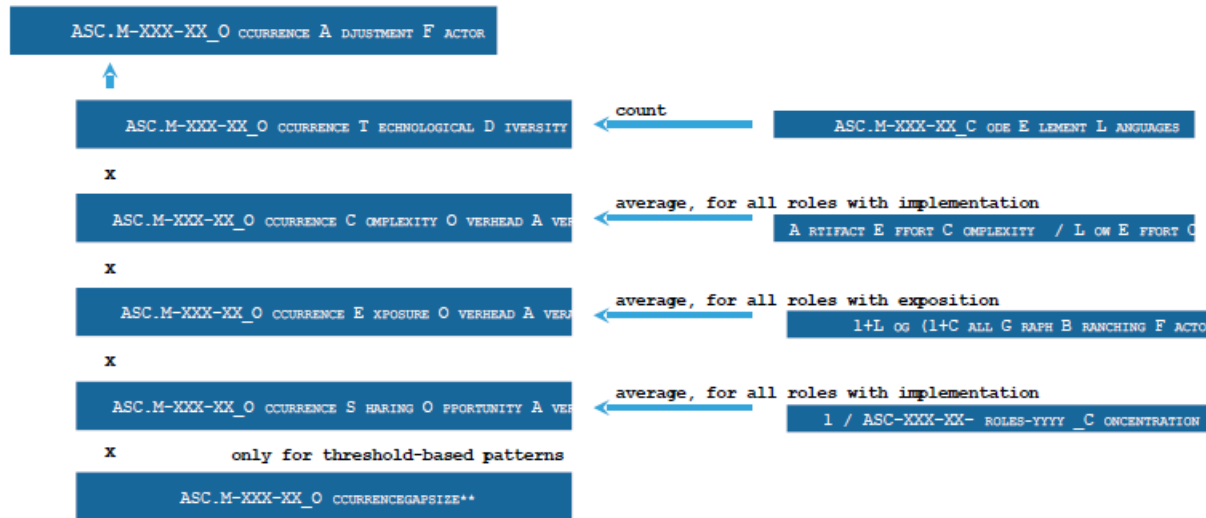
ASC.M-XXX-XX_O CCURRENCE A DJUSTMENT F ACTOR

ASC.M-XXX-XX_O CCURRENCE T ECHNOLOGICAL D IVERSITY

count

ASC.M-XXX-XX_C ODE E LEMENT L ANGUAGES

x

ASC.M-XXX-XX_O CCURRENCE C OMPLEXITY O VERHEAD A VER

average, for all roles with implementation

A RTIFACT E FFORT C OMPLEXITY / L OW E FFORT C

x

ASC.M-XXX-XX_O CCURRENCE E XPOSURE O VERHEAD A VER

average, for all roles with exposition

1+L OG (1+C ALL G RAPH B RANCHING F ACTO

x

ASC.M-XXX-XX_O CCURRENCE S HARING O PPORTUNITY A VER

average, for all roles with implementation

1 / ASC-XXX-XX- ROLES-YYYY _C ONCENTRATION

x

only for threshold-based patterns

ASC.M-XXX-XX_O CCURRENCEGAPSIZE**